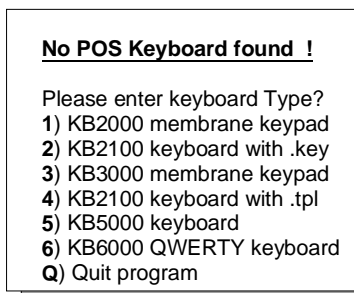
No POS Keyboard found !

Please enter keyboard Type?
1) KB2000 membrane keypad
2) KB2100 keyboard with .key
3) KB3000 membrane keypad
4) KB2100 keyboard with .tpl
5) KB5000 keyboard
6) KB6000 QWERTY keyboard
Q) Quit program